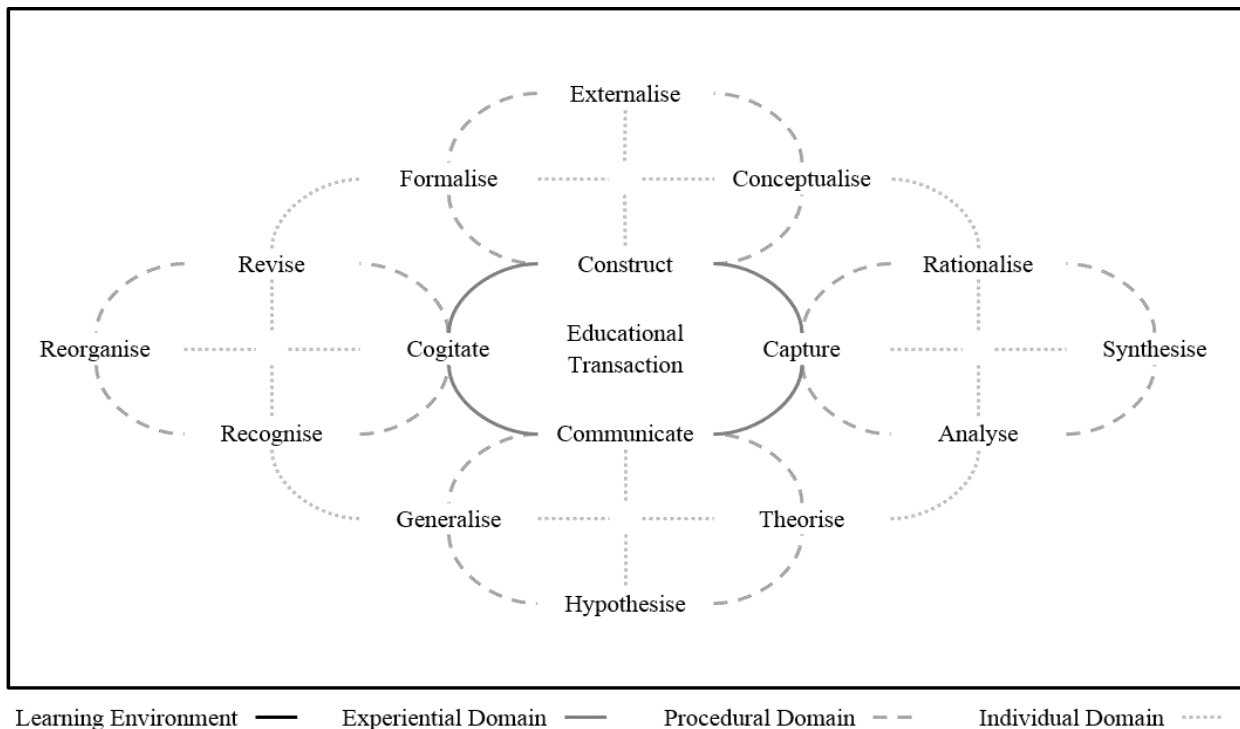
Externalise

Formalise

Conceptualise

Revise

Construct

Rationalise

Reorganise

Cogitate

Educational Transaction

Capture

Synthesise

Recognise

Communicate

Analyse

Generalise

Theorise

Hypothesise

Learning Environment Experiential Domain Procedural Domain Individual Domain